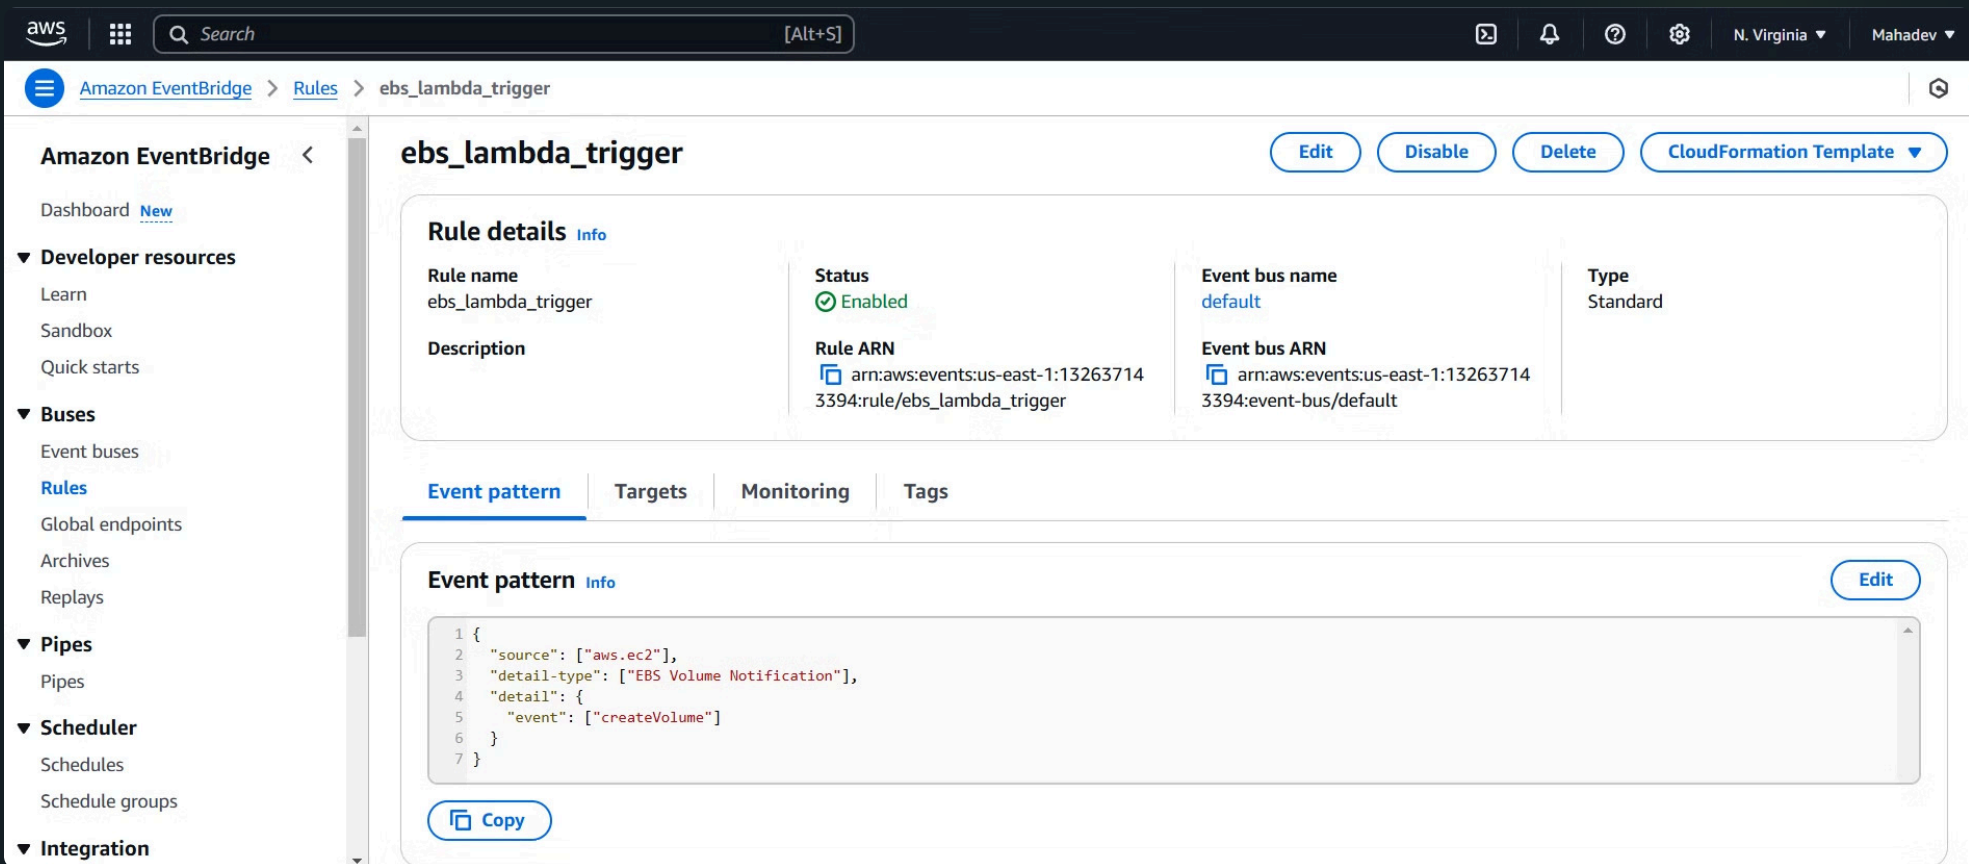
aws Search [Alt+S] N. Virginia ▼ Mahadev ▼

Amazon EventBridge > Rules > ebs_lambda_trigger

Amazon EventBridge

Dashboard New

▼ Developer resources
Learn
Sandbox
Quick starts

▼ Buses
Event buses
Rules
Global endpoints
Archives
Replays

▼ Pipes
Pipes

▼ Scheduler
Schedules
Schedule groups

▼ Integration

ebs_lambda_trigger

Edit Disable Delete CloudFormation Template ▼

Rule details Info

| Rule name | Status | Event bus name | Type |
|---|---|---|---|
| ebs_lambda_trigger | Enabled | default | Standard |
| Description | Rule ARN | Event bus ARN | |
| | arn:aws:events:us-east-1:132637143394:rule/ebs_lambda_trigger | arn:aws:events:us-east-1:132637143394:event-bus/default | |

Event pattern Targets Monitoring Tags

Event pattern Info

Edit

1 {
2 "source": ["aws.ec2"],
3 "detail-type": ["EBS Volume Notification"],
4 "detail": {
5 "event": ["createVolume"]
6 }
7 }

Copy